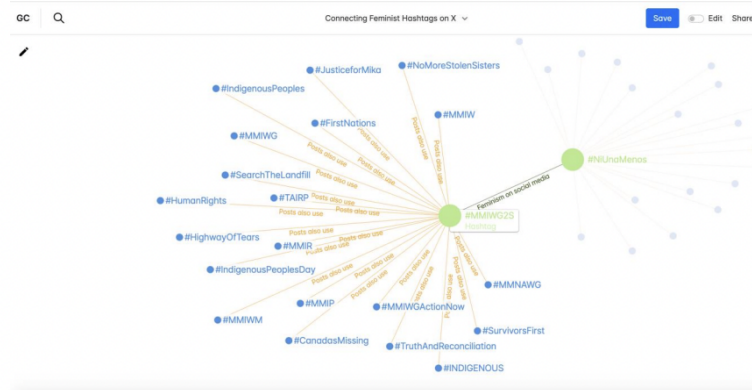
GC

Connecting Feminist Hashtags on X

Save
Edit
Share

#JusticeforMika
#NoMoreStolenSisters
#IndigenousPeoples
#FirstNations
#MMIW
#MMIWG
#SearchTheLandfill
#TAIRP
#HumanRights
#HighwayOfTears
#MMIR
#IndigenousPeoplesDay
#MMIP
#MMIWGActionNow
#MMNAWG
#MMIWM
#CanadasMissing
#TruthAndReconciliation
#SurvivorsFirst
#INDIGENOUS

#MMIWG2S
Hashtag

#NiUnaMenos

Feminism on social media

Posts also use
Posts also use
Posts also use
Posts also use
Posts also use
Posts also use
Posts also use
Posts also use
Posts also use
Posts also use
Posts also use
Posts also use
Posts also use
Posts also use
Posts also use
Posts also use
Posts also use
Posts also use
Posts also use
Posts also use